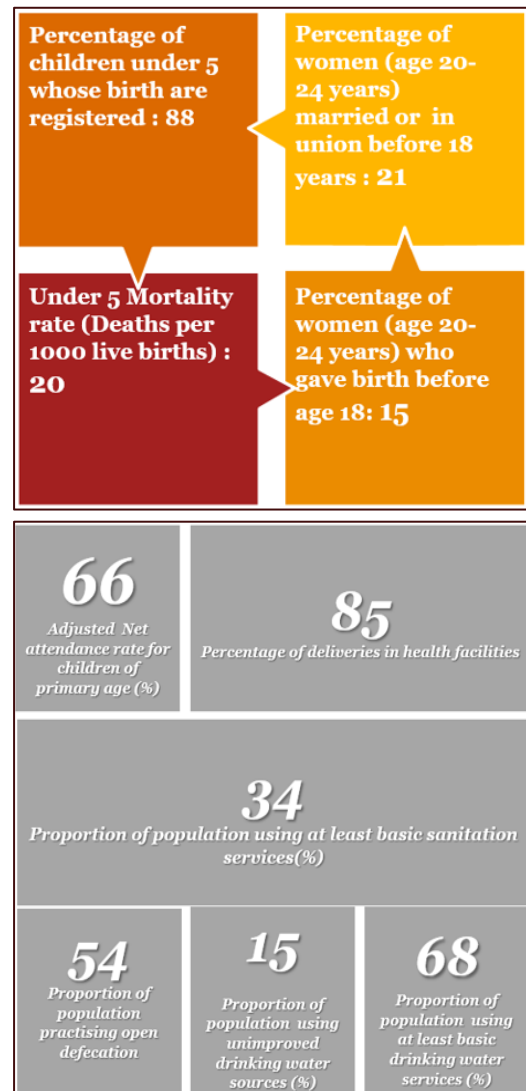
Percentage of children under 5 whose birth are registered : 88

Percentage of women (age 20-24 years) married or in union before 18 years : 21

Under 5 Mortality rate (Deaths per 1000 live births) : 20

Percentage of women (age 20-24 years) who gave birth before age 18: 15

66
Adjusted Net attendance rate for children of primary age (%)

85
Percentage of deliveries in health facilities

34
Proportion of population using at least basic sanitation services(%)

54
Proportion of population practising open defecation

15
Proportion of population using unimproved drinking water sources (%)

68
Proportion of population using at least basic drinking water services (%)